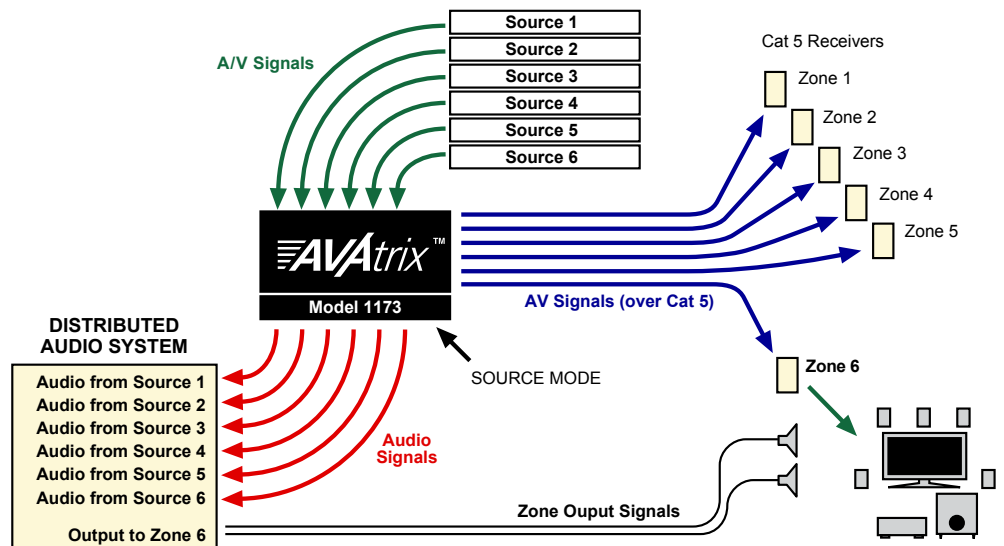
Source 1
Source 2
Source 3
Source 4
Source 5
Source 6

A/V Signals

Cat 5 Receivers
Zone 1
Zone 2
Zone 3
Zone 4
Zone 5

AVAtrix™
Model 1173

AV Signals (over Cat 5)

DISTRIBUTED AUDIO SYSTEM

Audio from Source 1
Audio from Source 2
Audio from Source 3
Audio from Source 4
Audio from Source 5
Audio from Source 6
Output to Zone 6

SOURCE MODE

Audio Signals

Zone 6

Zone Ouput Signals